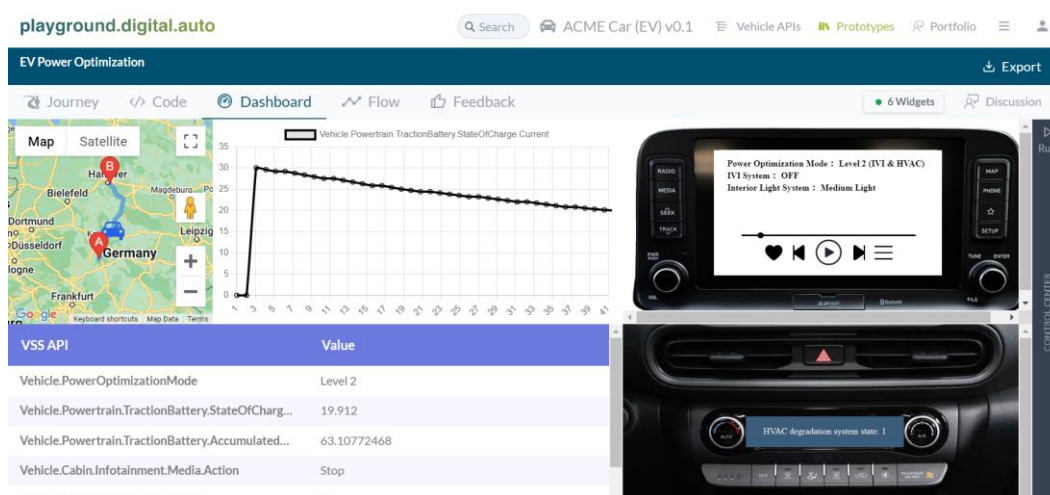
playground.digital.auto

Search ACME Car (EV) v0.1 Vehicle APIs Prototypes Portfolio

EV Power Optimization

Export

Journey Code Dashboard Flow Feedback

6 Widgets Discussion

Map Satellite

Hannover Bielefeld Magdeburg Dortmund Düsseldorf Leipzig Germany Frankfurt Cologne

Google Keyboard shortcuts Map Data Terms

Vehicle Powertrain TractionBattery StateOfCharge Current

35 30 25 20 15 10 5 0

1 3 5 7 9 11 13 15 17 19 21 23 25 27 29 31 33 35 37 39 41

Power Optimization Mode : Level 2 (IVI & HVAC)
IVI System : OFF
Interior Light System : Medium Light

RADIO MEDIA SEEK TRACK MAP PHONE SETUP TUNE ENTER VOL FILE

CONTROL CENTER

| VSS API | Value |
|---|---|
| Vehicle.PowerOptimizationMode | Level 2 |
| Vehicle.Powertrain.TractionBattery.StateOfCharg... | 19.912 |
| Vehicle.Powertrain.TractionBattery.Accumulated... | 63.10772468 |
| Vehicle.Cabin.Infotainment.Media.Action | Stop |

HVAC degradation system state: 1

AUTO A/C